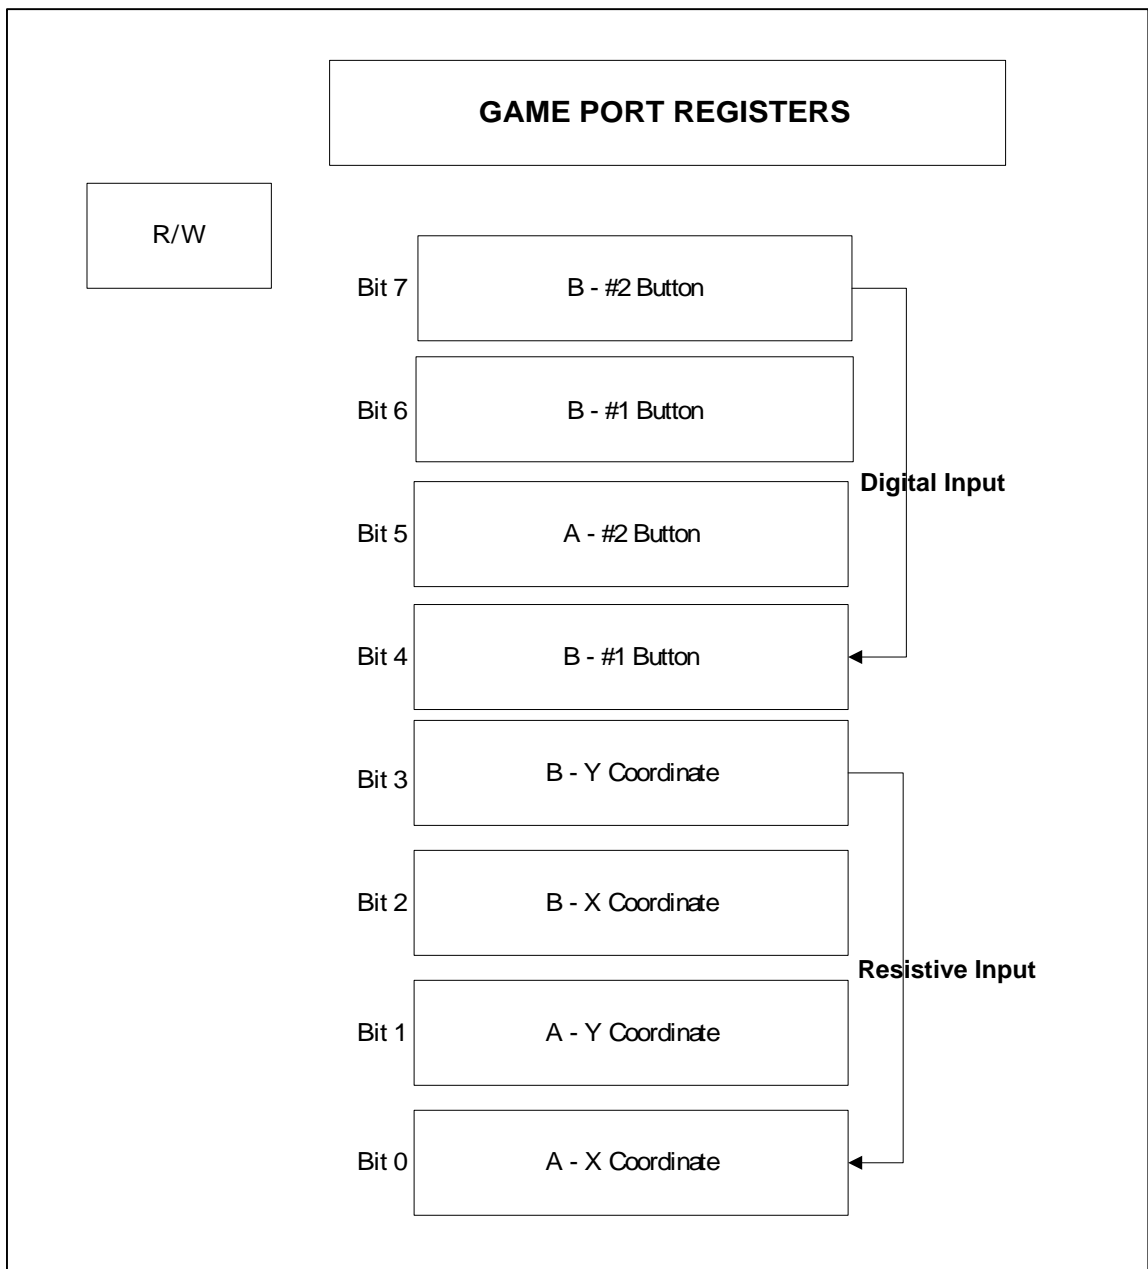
GAME PORT REGISTERS

R/W

Bit 7 B - #2 Button

Bit 6 B - #1 Button

Digital Input

Bit 5 A - #2 Button

Bit 4 B - #1 Button

Bit 3 B - Y Coordinate

Bit 2 B - X Coordinate

Resistive Input

Bit 1 A - Y Coordinate

Bit 0 A - X Coordinate